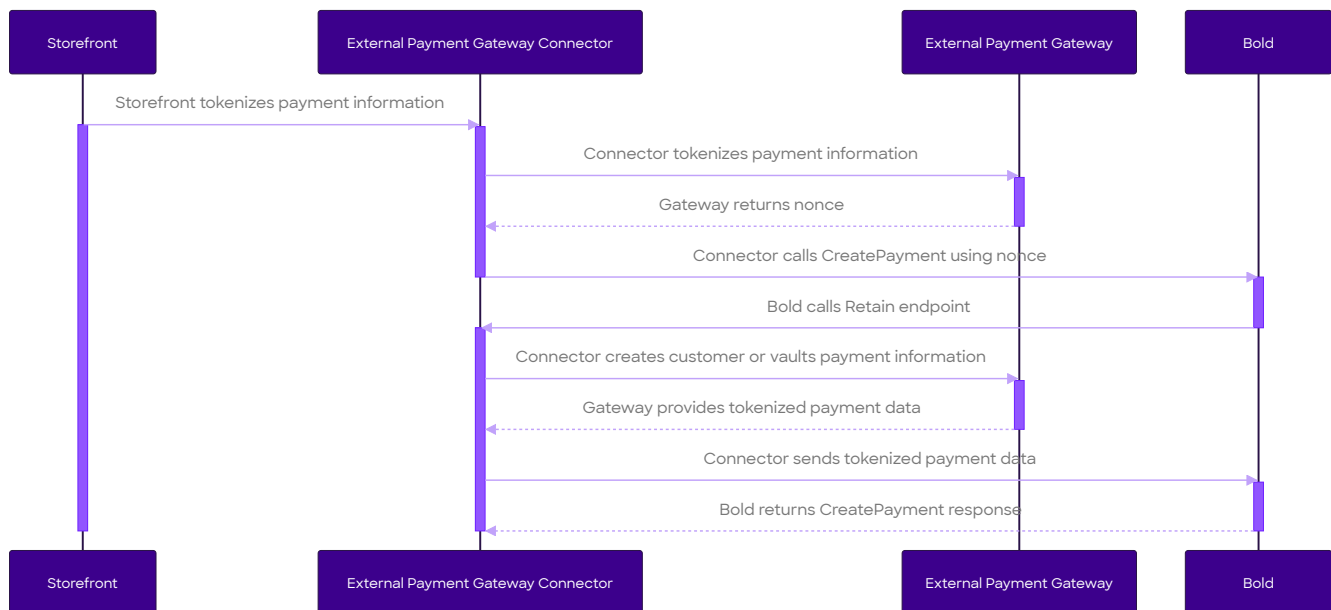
Storefront

External Payment Gateway Connector

External Payment Gateway

Bold

Storefront tokenizes payment information

Connector tokenizes payment information

Gateway returns nonce

Connector calls CreatePayment using nonce

Bold calls Retain endpoint

Connector creates customer or vaults payment information

Gateway provides tokenized payment data

Connector sends tokenized payment data

Bold returns CreatePayment response

Storefront

External Payment Gateway Connector

External Payment Gateway

Bold